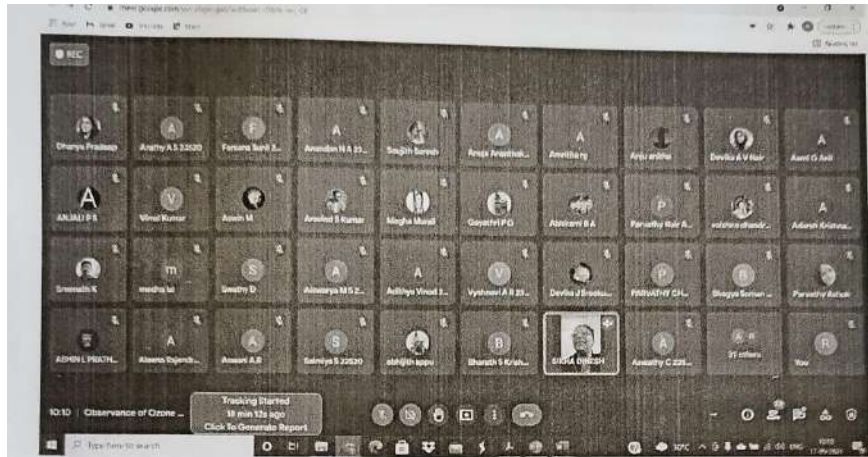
REC

Dhanya Pradeep
Arathy A S 22520
Farzana Sahil S...
Anandan N A 22...
Sagith Suresh
Anuja Anasthak...
Amritha g
Anu aritha
Devika A V Nair
Aami G Anil

A
ANJALI P S
V
Vimal Kumar
Aswin M
Aswathi S Kumar
Megha Murali
Gayathri P G
Abhirami B A
P
Parvathy Nair A...
vaishna dhandr...
A
Adarsh Krishna...

Sreenath K
m
medha ta
S
Swathy D
A
Aiswarya M S 2...
A
Adithya Vinod 2...
V
Vyshnavi A R 23...
Devika J Sreeku...
P
PARVATHY CH...
B
Bhagya Suman ...
Parvathy Ashok

ASHIN L PRATH...
A
Aleena Sajendr...
A
Aswani A.R
S
Salmiya S 22520
abhijith appu
B
Bharath S Krish...
SIKHA DINESH
A
Aswathy C 225...
31 others
R
You

10:10 | Observance of Ozone ...
Tracking Started
18 min 12s ago
Click To Generate Report

Type here to search
30°C